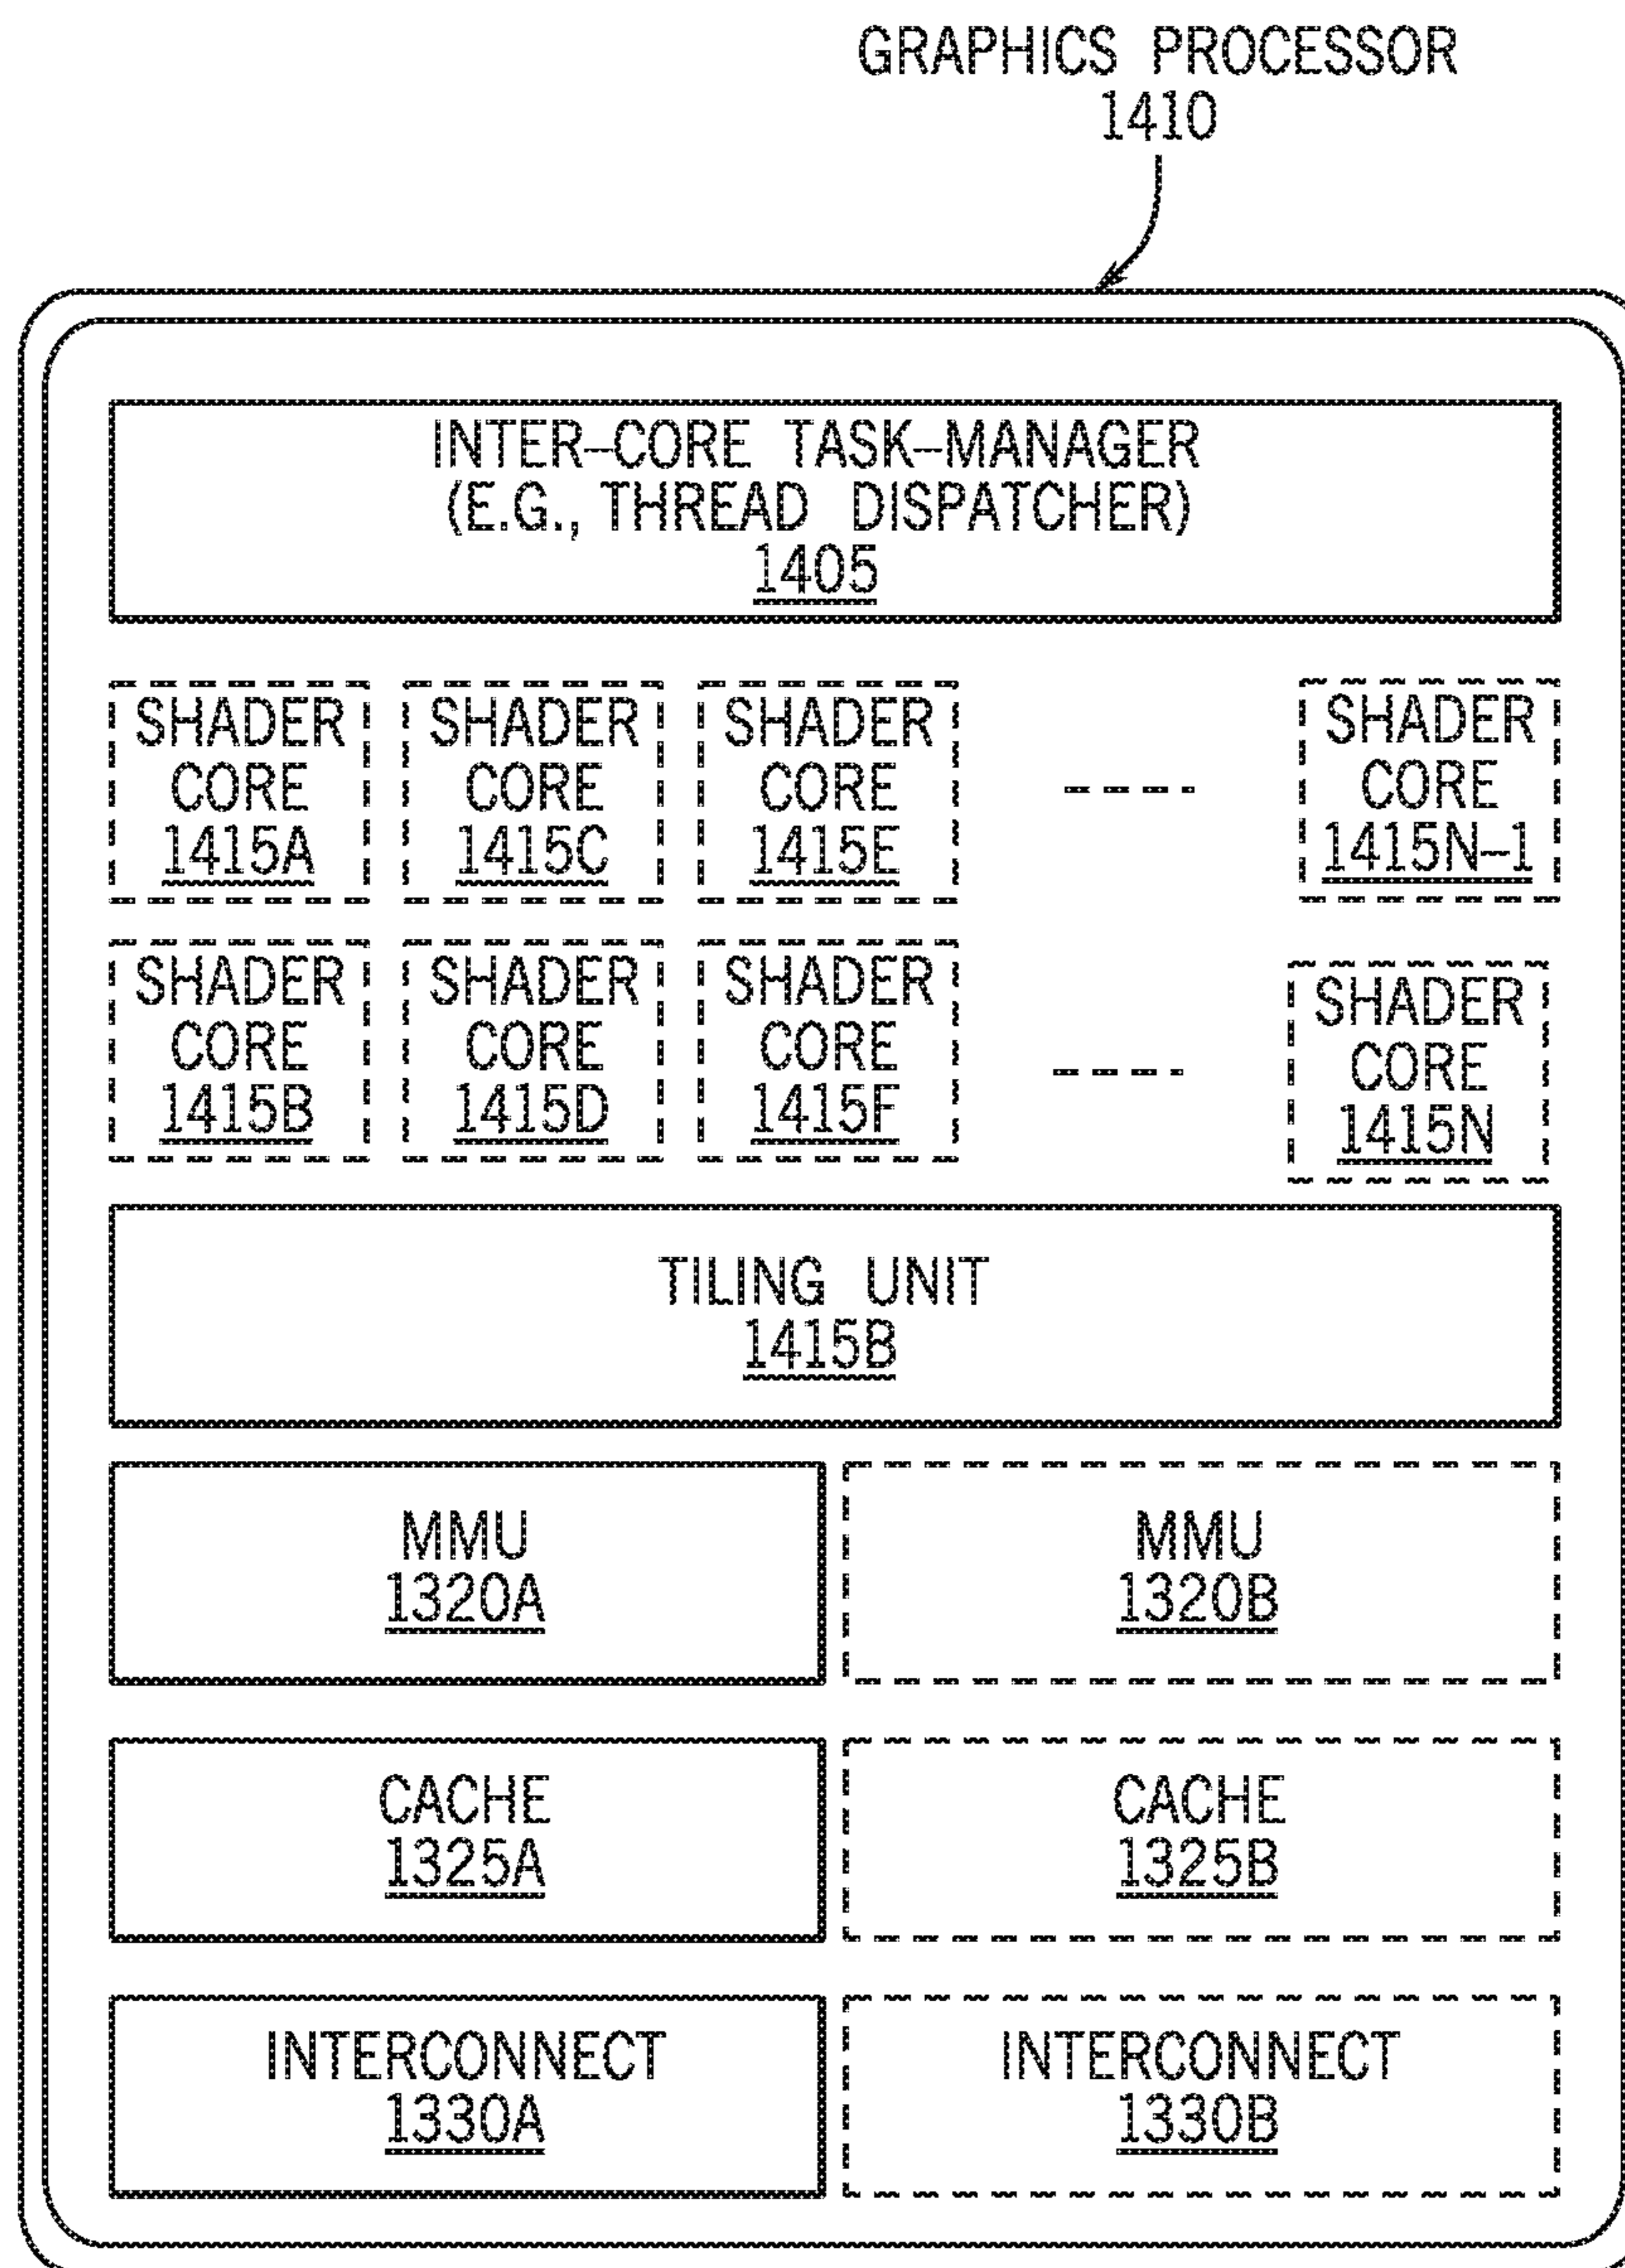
GRAPHICS PROCESSOR
1410

INTER–CORE TASK–MANAGER
(E.G., THREAD DISPATCHER)
1405

SHADER CORE 1415A

SHADER CORE 1415C

SHADER CORE 1415E

SHADER CORE 1415N–1

SHADER CORE 1415B

SHADER CORE 1415D

SHADER CORE 1415F

SHADER CORE 1415N

TILING UNIT
1415B

MMU
1320A

MMU
1320B

CACHE
1325A

CACHE
1325B

INTERCONNECT
1330A

INTERCONNECT
1330B